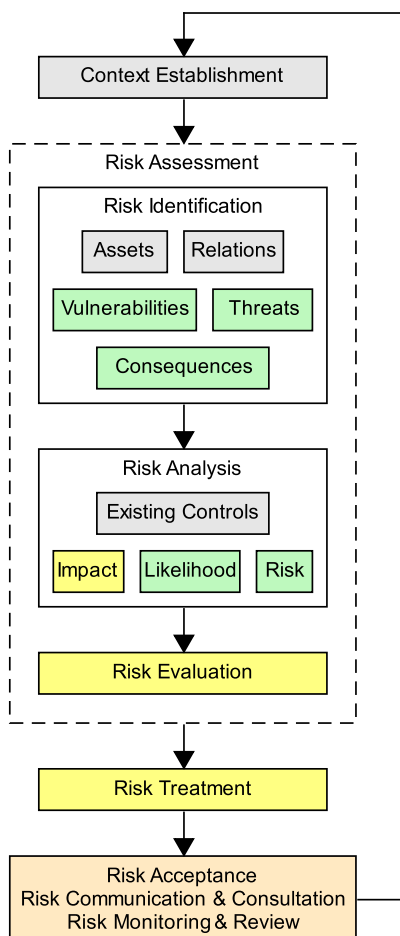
Context Establishment

Risk Assessment

Risk Identification

Assets

Relations

Vulnerabilities

Threats

Consequences

Risk Analysis

Existing Controls

Impact

Likelihood

Risk

Risk Evaluation

Risk Treatment

Risk Acceptance
Risk Communication & Consultation
Risk Monitoring & Review